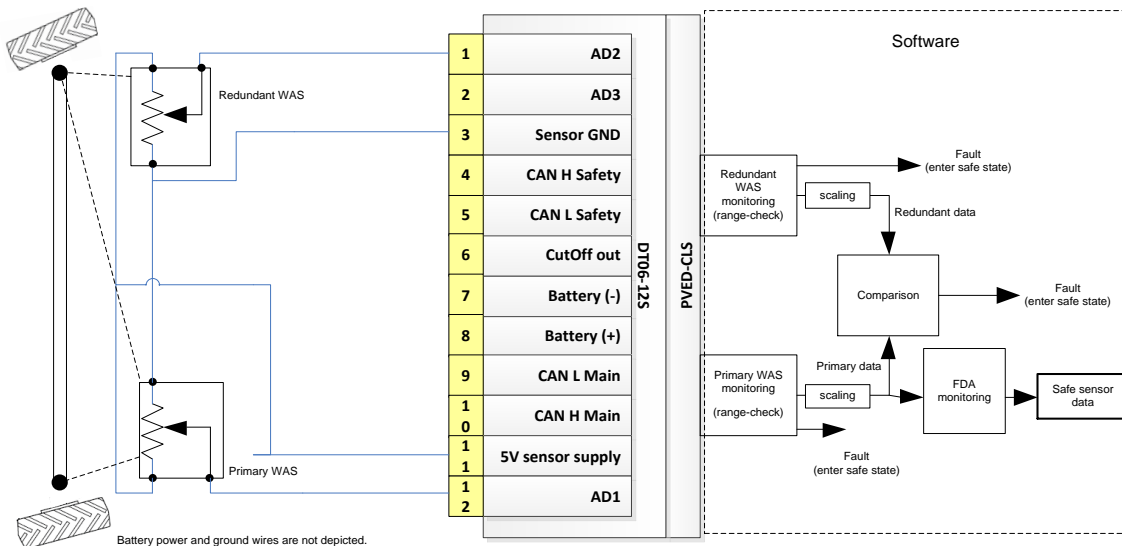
Redundant WAS

| | |
|---|---|
| 1 | AD2 |
| 2 | AD3 |
| 3 | Sensor GND |
| 4 | CAN H Safety |
| 5 | CAN L Safety |
| 6 | CutOff out |
| 7 | Battery (-) |
| 8 | Battery (+) |
| 9 | CAN L Main |
| 10 | CAN H Main |
| 11 | 5V sensor supply |
| 12 | AD1 |

DT06-12S

PVED-CLS

Software

Redundant WAS monitoring (range-check)

Fault (enter safe state)

scaling

Redundant data

Comparison

Fault (enter safe state)

Primary WAS monitoring (range-check)

Primary data

scaling

FDA monitoring

Safe sensor data

Fault (enter safe state)

Primary WAS

Battery power and ground wires are not depicted.